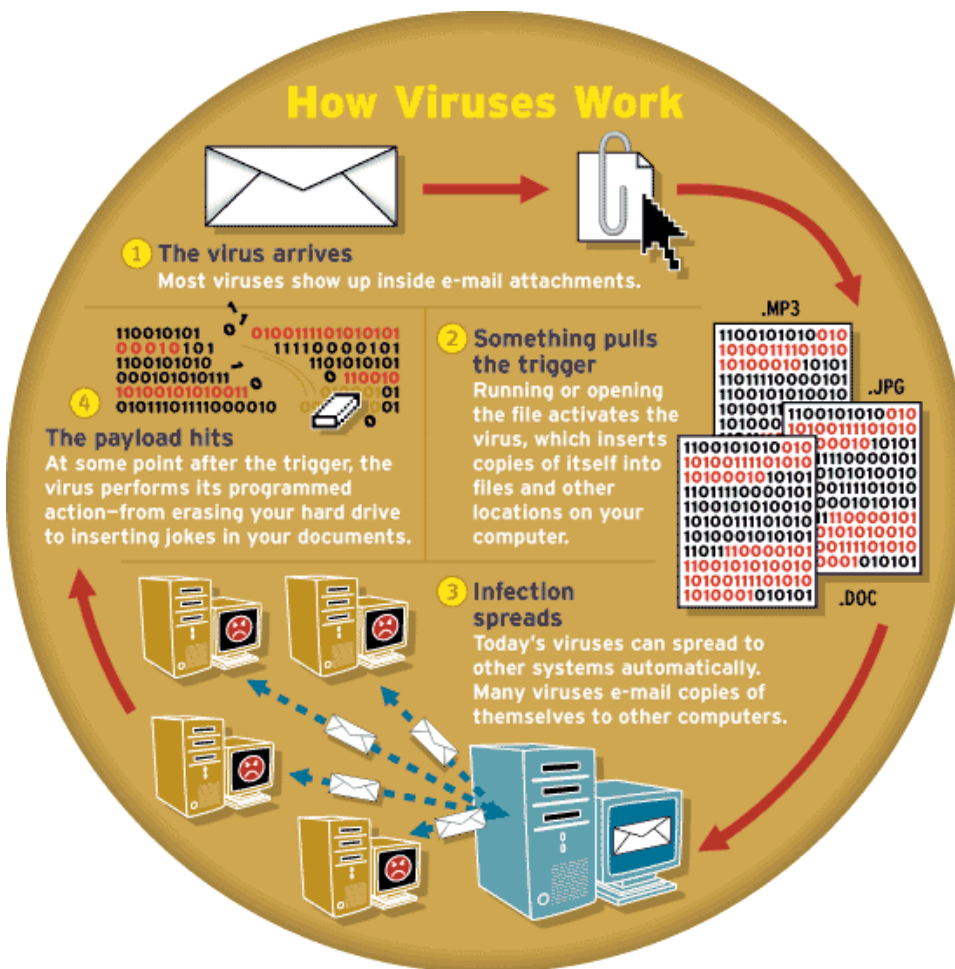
How Viruses Work

1 The virus arrives
Most viruses show up inside e-mail attachments.

2 Something pulls the trigger
Running or opening the file activates the virus, which inserts copies of itself into files and other locations on your computer.

.MP3

.JPG

.DOC

4 The payload hits
At some point after the trigger, the virus performs its programmed action—from erasing your hard drive to inserting jokes in your documents.

3 Infection spreads
Today's viruses can spread to other systems automatically. Many viruses e-mail copies of themselves to other computers.